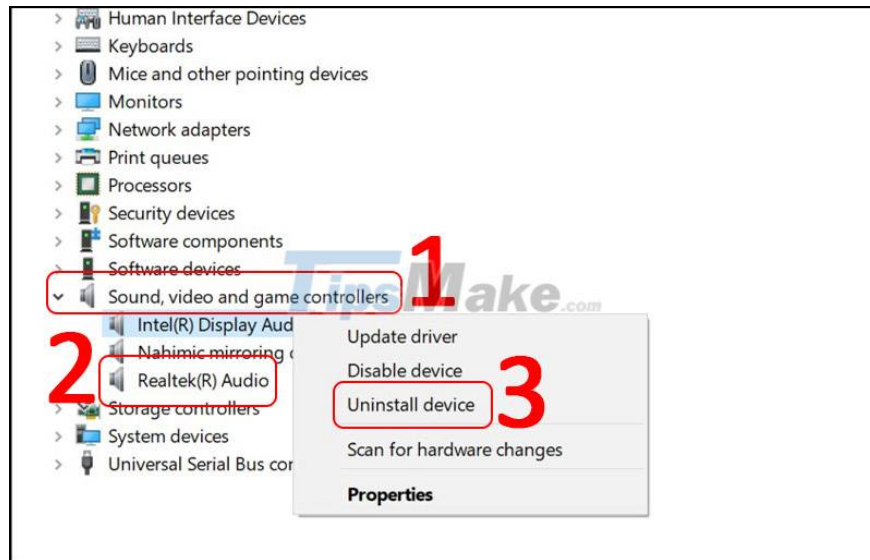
Human Interface Devices
Keyboards
Mice and other pointing devices
Monitors
Network adapters
Print queues
Processors
Security devices
Software components
Software devices
Sound, video and game controllers
Intel(R) Display Aud
Nahimic mirroring
Realtek(R) Audio
Storage controllers
System devices
Universal Serial Bus cor

1
2
3

TipsMake.com

Update driver
Disable device
Uninstall device
Scan for hardware changes
Properties